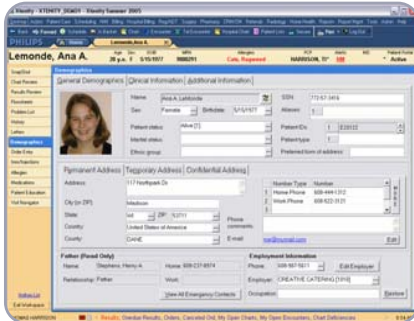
Xtenity - XTENITY_DEMO1 - Xtenity Summer 2005

PHILIPS

Lemonde, Ana A

Sex: F 30 y.o.

5/15/1977

9880291

Allergies: Cats, Ragweed

PCP: HARRISON, TI

Active

Snap Shot

Chart Review

Results Review

Flowsheets

Problem List

History

Letters

Demographics

Order Entry

Allergies

Medications

Patient Education

Visit Navigator

Demographics

General Demographics | Clinical Information | Additional Information

Name: Ana A. Lemonde

Sex: Female

Birthdate: 5/15/1977

Patient status: Alive [1]

Marital status:

Ethnic group:

SSN: 772-57-3416

Aliases:

Patient IDs: 1 E35032

Patient type:

Preferred form of address:

Permanent Address | Temporary Address | Confidential Address

Address: 117 Northpark Dr

City (or ZIP): Madison

State: WI

ZIP: 53711

County:

Country: United States of America

Phone comments:

E-mail: ana@hotmail.com

| Number Type | Number |
|---|---|
| 1 Home Phone | 608-444-1312 |
| 2 Work Phone | 608-822-3131 |

Edit

Father (Read Only)

Name: Stephens, Henry A

Home: 608-231-8974

Relationship: Father

Work:

View All Emergency Contacts

Employment Information

Phone: 608-987-5411

Edit Employer

Employer: CREATIVE CATERING [1010]

Occupation:

Remove

Results, Overdue Results, Orders, Canceled Ord, My Open Charts, My Open Encounters, Chart Deficiencies